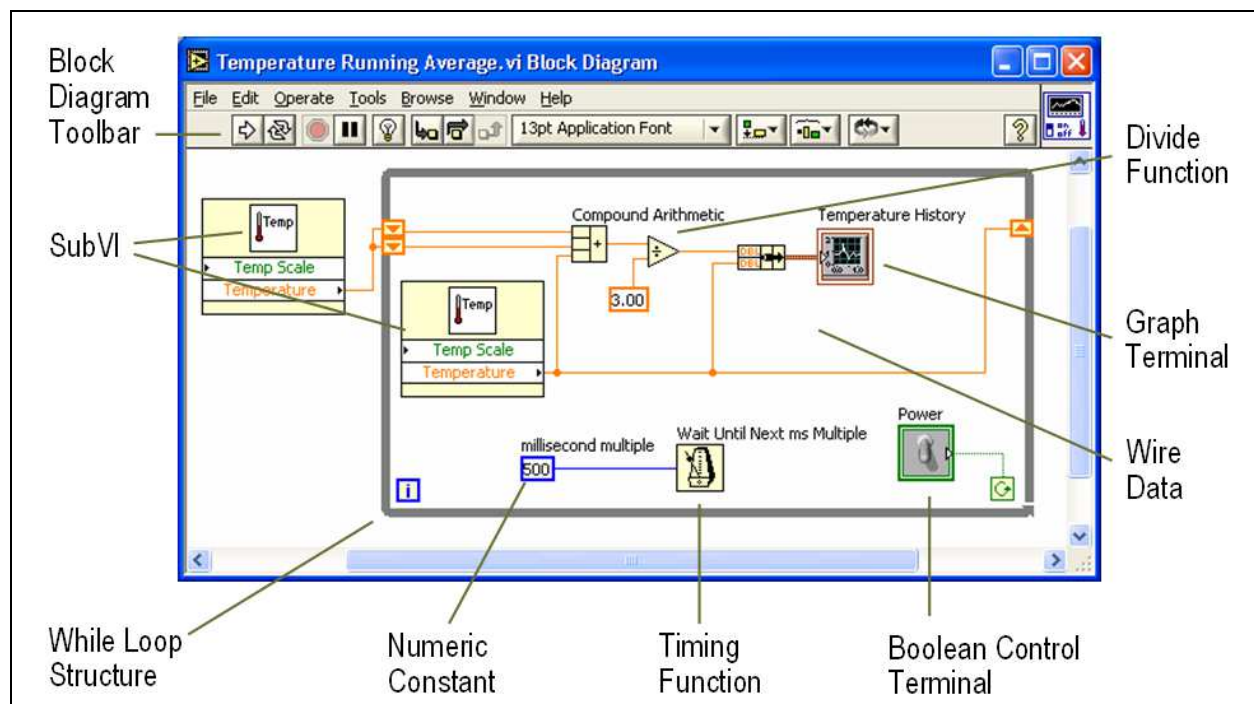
Block Diagram Toolbar

Temperature Running Average.vi Block Diagram

File Edit Operate Tools Browse Window Help

13pt Application Font

Divide Function

SubVI

Temp

Temp Scale

Temperature

Compound Arithmetic

Temperature History

3.00

Temp

Temp Scale

Temperature

Graph Terminal

Wire Data

millisecond multiple

Wait Until Next ms Multiple

Power

500

i

While Loop Structure

Numeric Constant

Timing Function

Boolean Control Terminal